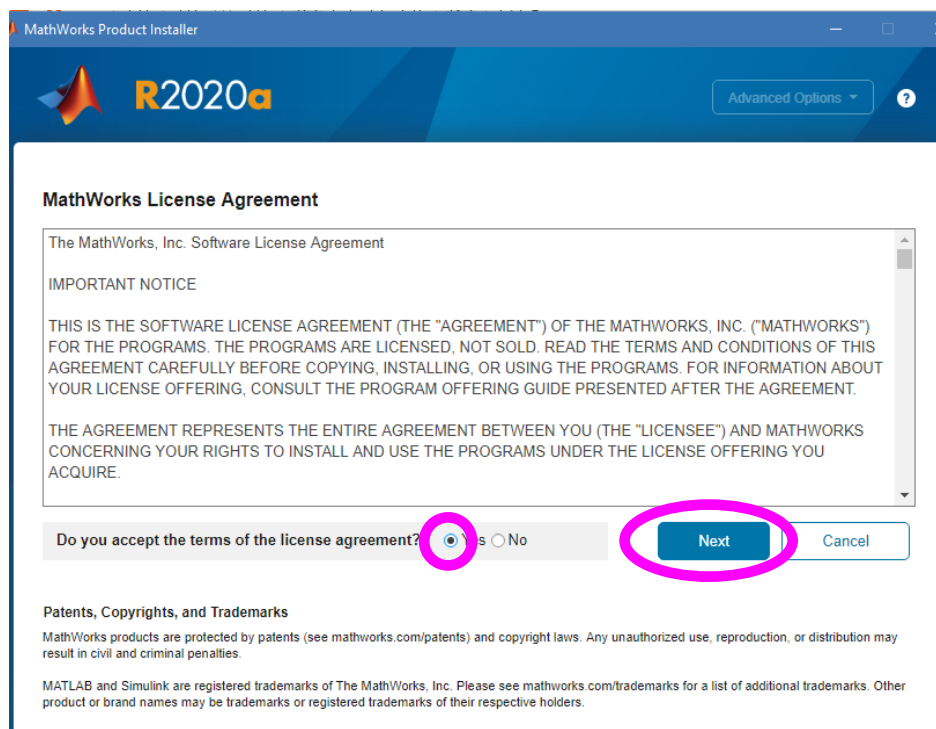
MathWorks Product Installer

R2020a

Advanced Options

?

MathWorks License Agreement

The MathWorks, Inc. Software License Agreement

IMPORTANT NOTICE

THIS IS THE SOFTWARE LICENSE AGREEMENT (THE "AGREEMENT") OF THE MATHWORKS, INC. ("MATHWORKS") FOR THE PROGRAMS. THE PROGRAMS ARE LICENSED, NOT SOLD. READ THE TERMS AND CONDITIONS OF THIS AGREEMENT CAREFULLY BEFORE COPYING, INSTALLING, OR USING THE PROGRAMS. FOR INFORMATION ABOUT YOUR LICENSE OFFERING, CONSULT THE PROGRAM OFFERING GUIDE PRESENTED AFTER THE AGREEMENT.

THE AGREEMENT REPRESENTS THE ENTIRE AGREEMENT BETWEEN YOU (THE "LICENSEE") AND MATHWORKS CONCERNING YOUR RIGHTS TO INSTALL AND USE THE PROGRAMS UNDER THE LICENSE OFFERING YOU ACQUIRE.

Do you accept the terms of the license agreement? Yes No

Next

Cancel

Patents, Copyrights, and Trademarks

MathWorks products are protected by patents (see mathworks.com/patents) and copyright laws. Any unauthorized use, reproduction, or distribution may result in civil and criminal penalties.

MATLAB and Simulink are registered trademarks of The MathWorks, Inc. Please see mathworks.com/trademarks for a list of additional trademarks. Other product or brand names may be trademarks or registered trademarks of their respective holders.